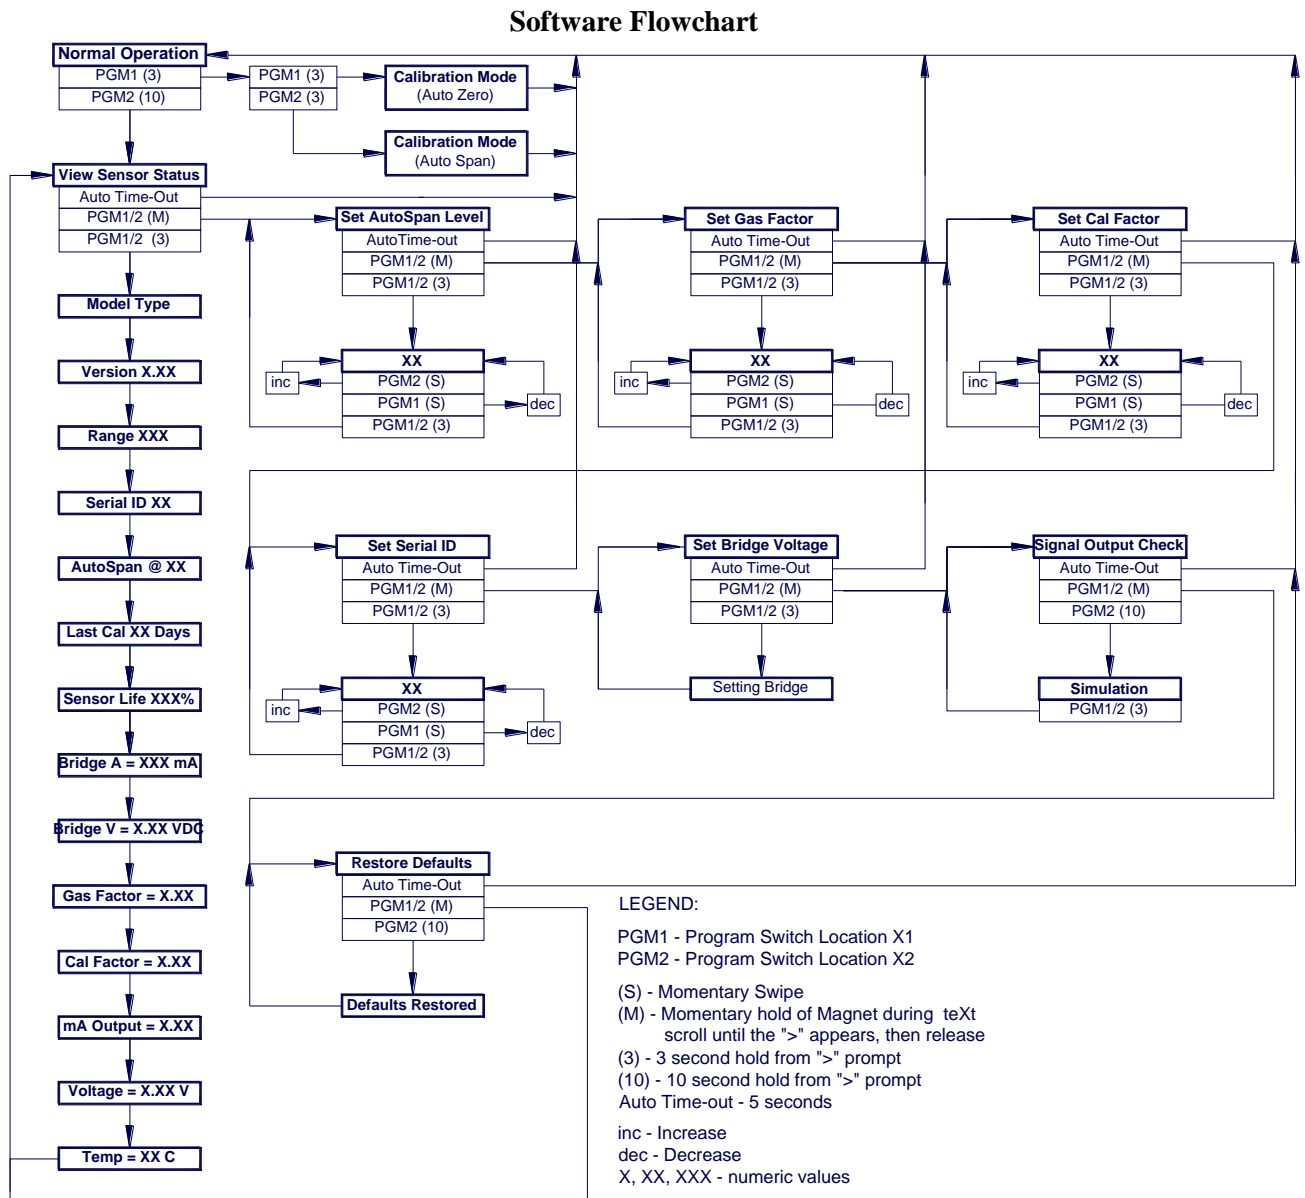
Software Flowchart

Normal Operation
PGM1 (3)
PGM2 (10)

PGM1 (3)
PGM2 (3)

Calibration Mode
(Auto Zero)

Calibration Mode
(Auto Span)

View Sensor Status
Auto Time-Out
PGM1/2 (M)
PGM1/2 (3)

Model Type

Version X.XX

Range XXX

Serial ID XX

AutoSpan @ XX

Last Cal XX Days

Sensor Life XXX%

Bridge A = XXX mA

Bridge V = X.XX VDC

Gas Factor = X.XX

Cal Factor = X.XX

mA Output = X.XX

Voltage = X.XX V

Temp = XX C

Set AutoSpan Level
AutoTime-out
PGM1/2 (M)
PGM1/2 (3)

XX
PGM2 (S)
PGM1 (S)
PGM1/2 (3)
inc
dec

Set Gas Factor
Auto Time-Out
PGM1/2 (M)
PGM1/2 (3)

XX
PGM2 (S)
PGM1 (S)
PGM1/2 (3)
inc
dec

Set Cal Factor
Auto Time-Out
PGM1/2 (M)
PGM1/2 (3)

XX
PGM2 (S)
PGM1 (S)
PGM1/2 (3)
inc
dec

Set Serial ID
Auto Time-Out
PGM1/2 (M)
PGM1/2 (3)

XX
PGM2 (S)
PGM1 (S)
PGM1/2 (3)
inc
dec

Set Bridge Voltage
Auto Time-Out
PGM1/2 (M)
PGM1/2 (3)

Setting Bridge

Signal Output Check
Auto Time-Out
PGM1/2 (M)
PGM2 (10)

Simulation
PGM1/2 (3)

Restore Defaults
Auto Time-Out
PGM1/2 (M)
PGM2 (10)

Defaults Restored

LEGEND:

PGM1 - Program Switch Location X1
PGM2 - Program Switch Location X2

(S) - Momentary Swipe
(M) - Momentary hold of Magnet during teXt scroll until the ">" appears, then release
(3) - 3 second hold from ">" prompt
(10) - 10 second hold from ">" prompt
Auto Time-out - 5 seconds

inc - Increase
dec - Decrease
X, XX, XXX - numeric values